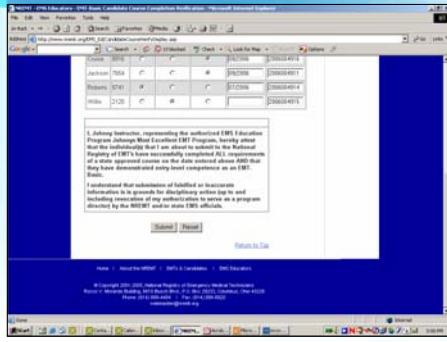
NREMT - EMS Educators - EMS-Basic Candidate Course Completion Verification - Microsoft Internet Explorer

File Edit View Favorites Tools Help

Back Search Favorites Media

Address http://www.nremt.org/EMS_Edit/candidate/courseVerification.asp Go Links

Google Search Blocked Check Look for Map AutoFill Options

| Course | 8916 | | | | 09/2006 | 2006004914 |
|---|---|---|---|---|---|---|
| Jackson | 7654 | | | | 09/2006 | 2006004911 |
| Roberts | 5741 | | | | 07/2006 | 2006004913 |
| Willis | 2120 | | | | | 2006004914 |

I, Johnny Instructor, representing the authorized EMS Education Program Johnsons Most Excellent EMT Program, hereby attest that the individual(s) that I am about to submit to the National Registry of EMT's have successfully completed ALL requirements of a state approved course on the date entered above AND that they have demonstrated entry-level competence as an EMT-Basic.

I understand that submission of falsified or inaccurate information is grounds for disciplinary action (up to and including revocation of my authorization to serve as a program director) by the NREMT and/or state EMS officials.

Submit Reset

Return to Top

Home | About the NREMT | EMTs & Candidates | EMS Educators

© Copyright 2001-2005, National Registry of Emergency Medical Technicians
Rocco V. Morando Building, 6610 Busch Blvd., P.O. Box 29233, Columbus, Ohio 43229
Phone: (614) 888-4484 | Fax: (614) 888-8920
webmaster@nremt.org

Done Internet

Start